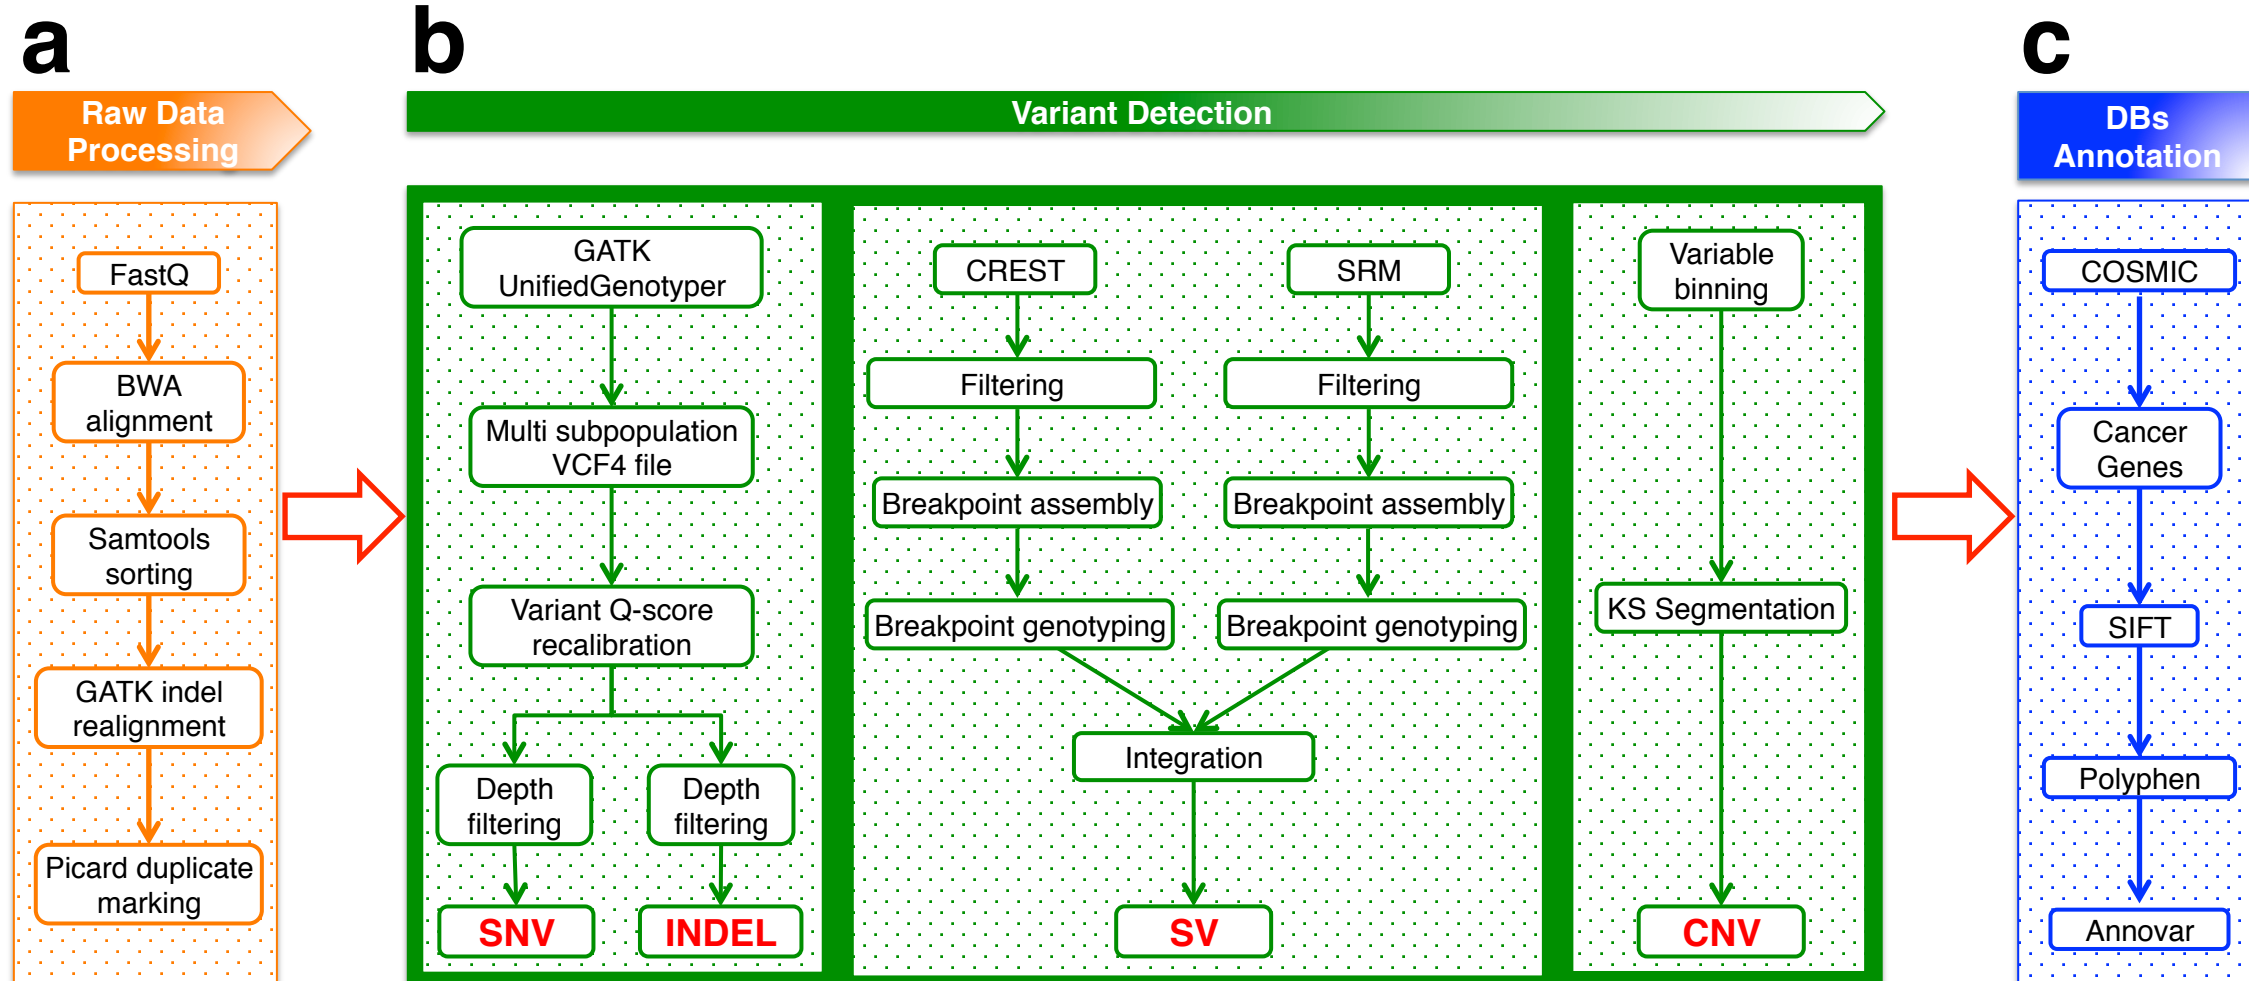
a

Raw Data Processing

FastQ

BWA alignment

Samtools sorting

GATK indel realignment

Picard duplicate marking

b

Variant Detection

GATK UnifiedGenotyper

Multi subpopulation VCF4 file

Variant Q-score recalibration

Depth filtering

Depth filtering

SNV

INDEL

CREST

SRM

Filtering

Filtering

Breakpoint assembly

Breakpoint assembly

Breakpoint genotyping

Breakpoint genotyping

Integration

SV

Variable binning

KS Segmentation

CNV

c

DBs Annotation

COSMIC

Cancer Genes

SIFT

Polyphen

Annovar